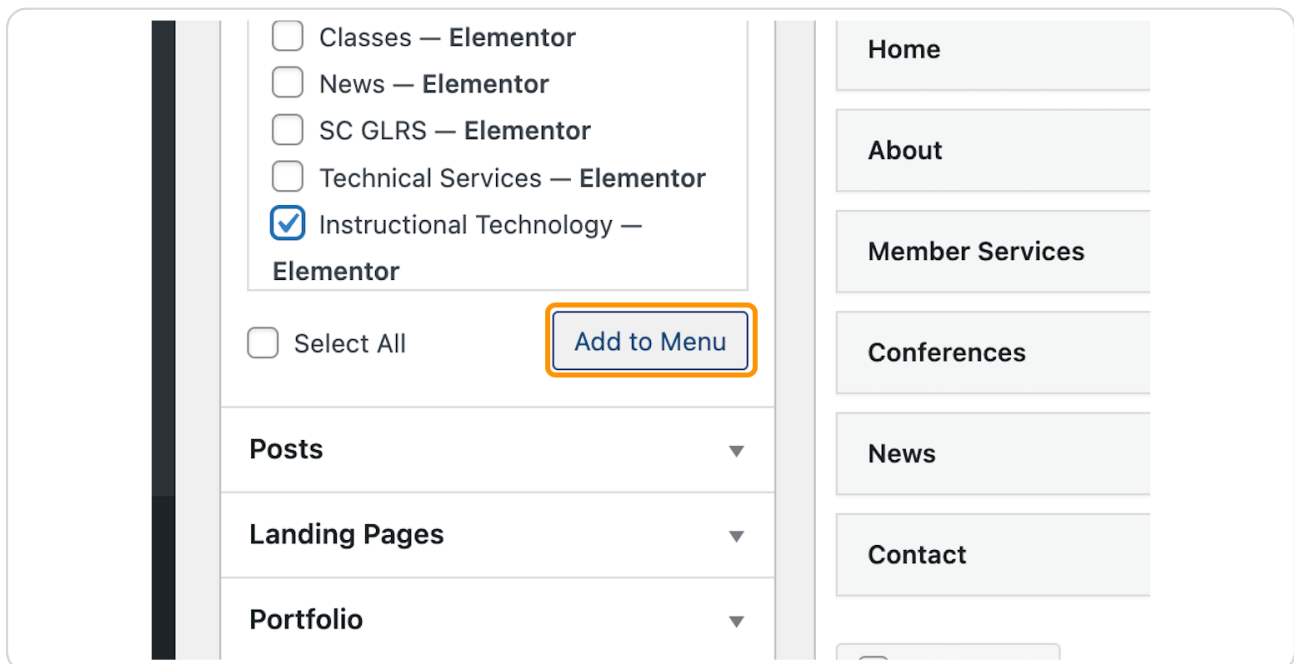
Classes — **Elementor**

News — **Elementor**

SC GLRS — **Elementor**

Technical Services — **Elementor**

Instructional Technology — **Elementor**

Select All

Add to Menu

**Posts**

**Landing Pages**

**Portfolio**

Home

About

Member Services

Conferences

News

Contact